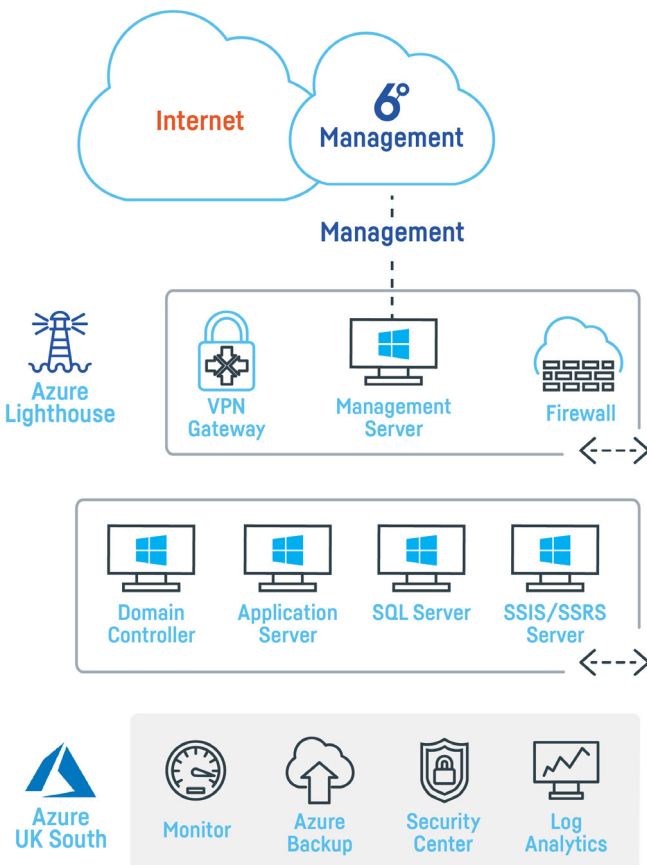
Internet

6°
Management

Management

Azure Lighthouse

VPN Gateway

Management Server

Firewall

Domain Controller

Application Server

SQL Server

SSIS/SSRS Server

Azure UK South

Monitor

Azure Backup

Security Center

Log Analytics